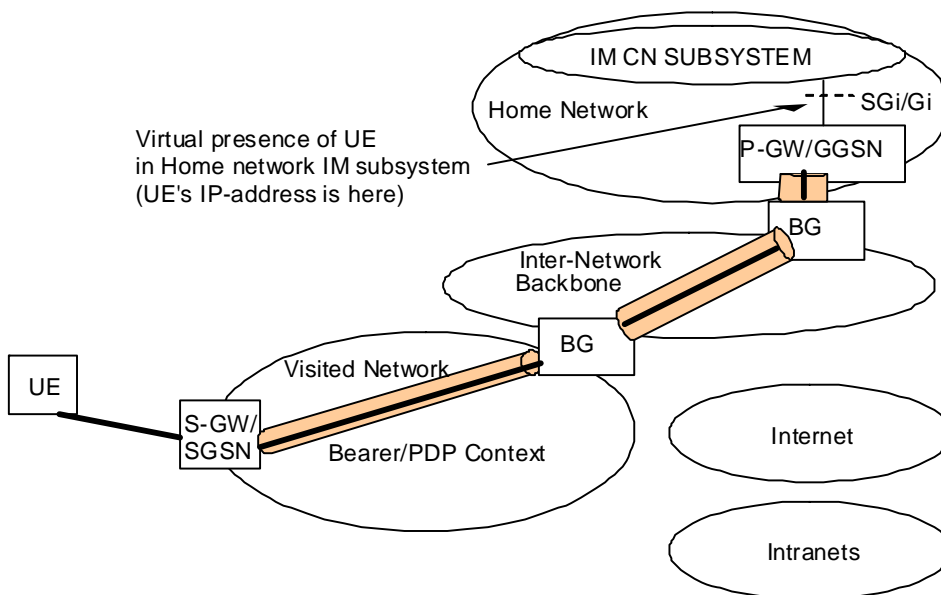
IM CN SUBSYSTEM

Home Network

SGi/Gi

Virtual presence of UE in Home network IM subsystem (UE's IP-address is here)

P-GW/GGSN

BG

Inter-Network Backbone

BG

Visited Network

UE

S-GW/ SGSN

Bearer/PDP Context

Internet

Intranets